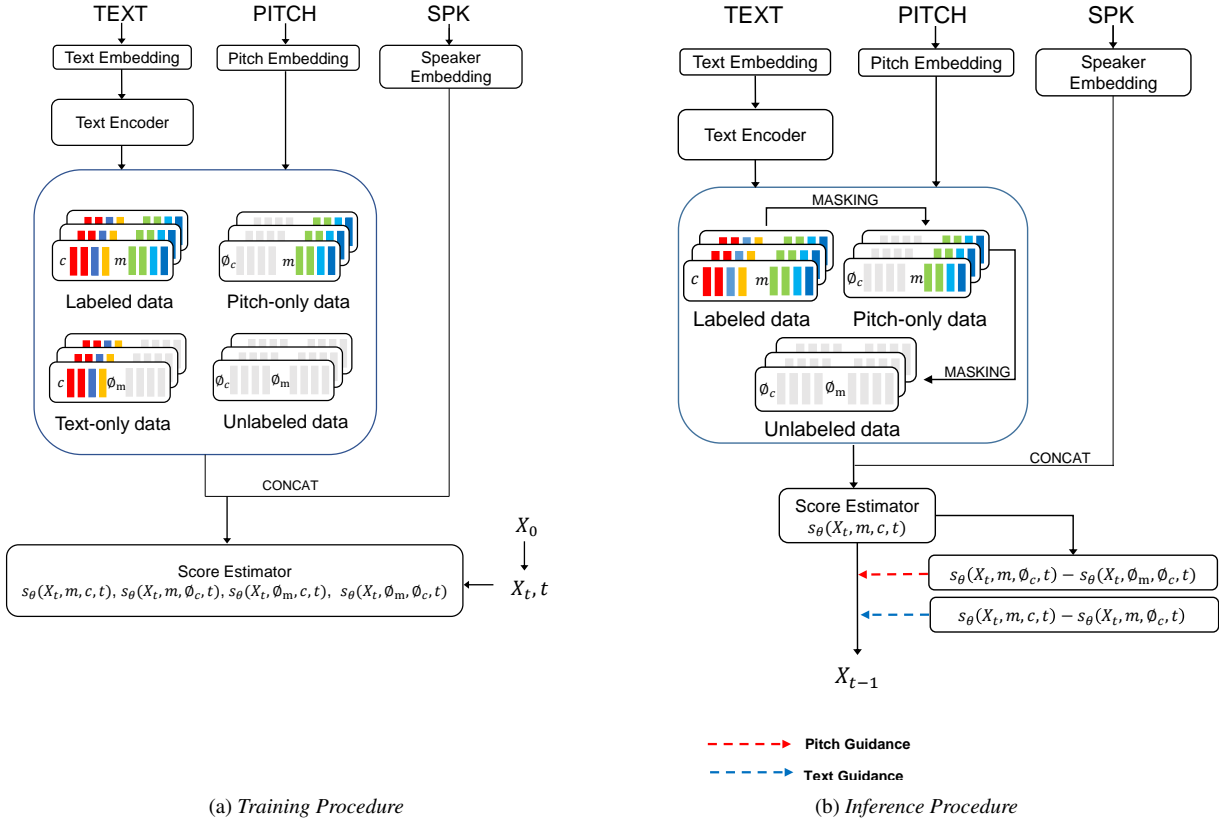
TEXT

PITCH

SPK

Text Embedding

Pitch Embedding

Speaker Embedding

Text Encoder

$c$ $m$

Labeled data

$\emptyset_c$ $m$

Pitch-only data

$c$ $\emptyset_m$

Text-only data

$\emptyset_c$ $\emptyset_m$

Unlabeled data

CONCAT

$X_0$

Score Estimator

$s_\theta(X_t, m, c, t)$, $s_\theta(X_t, m, \emptyset_c, t)$, $s_\theta(X_t, \emptyset_m, c, t)$, $s_\theta(X_t, \emptyset_m, \emptyset_c, t)$

$X_t, t$

(a) *Training Procedure*

TEXT

PITCH

SPK

Text Embedding

Pitch Embedding

Speaker Embedding

Text Encoder

MASKING

$c$ $m$

Labeled data

$\emptyset_c$ $m$

Pitch-only data

MASKING

$\emptyset_c$ $\emptyset_m$

Unlabeled data

CONCAT

Score Estimator

$s_\theta(X_t, m, c, t)$

$s_\theta(X_t, m, \emptyset_c, t) - s_\theta(X_t, \emptyset_m, \emptyset_c, t)$

$s_\theta(X_t, m, c, t) - s_\theta(X_t, m, \emptyset_c, t)$

$X_{t-1}$

Pitch Guidance

Text Guidance

(b) *Inference Procedure*